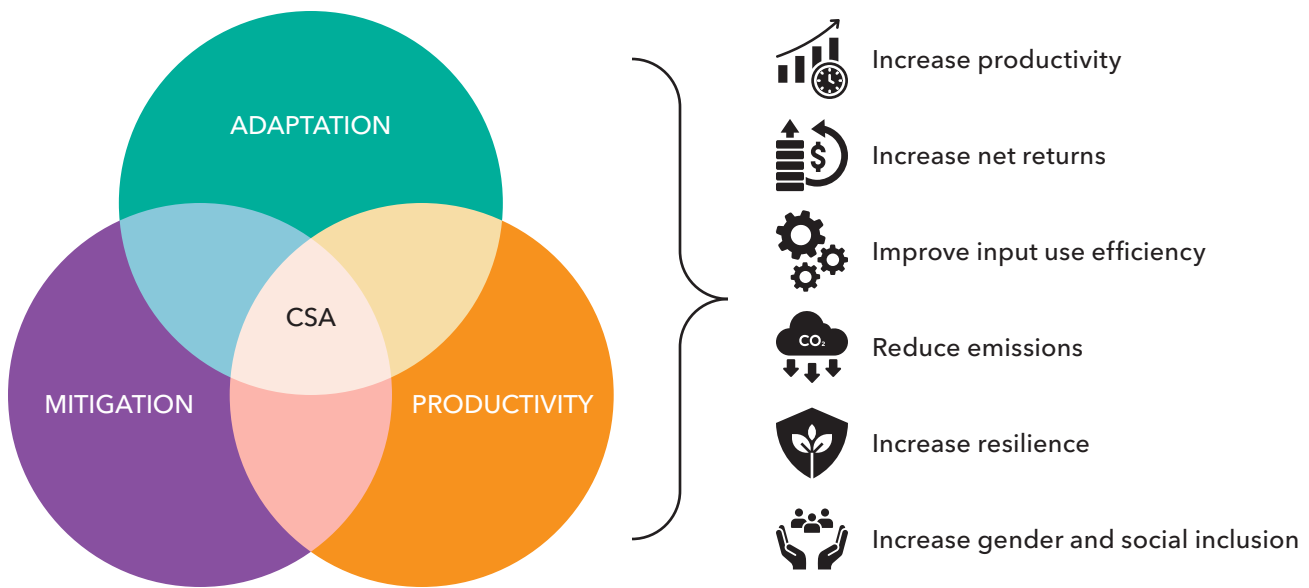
ADAPTATION

CSA

MITIGATION

PRODUCTIVITY

Increase productivity

Increase net returns

Improve input use efficiency

$CO_2$

Reduce emissions

Increase resilience

Increase gender and social inclusion